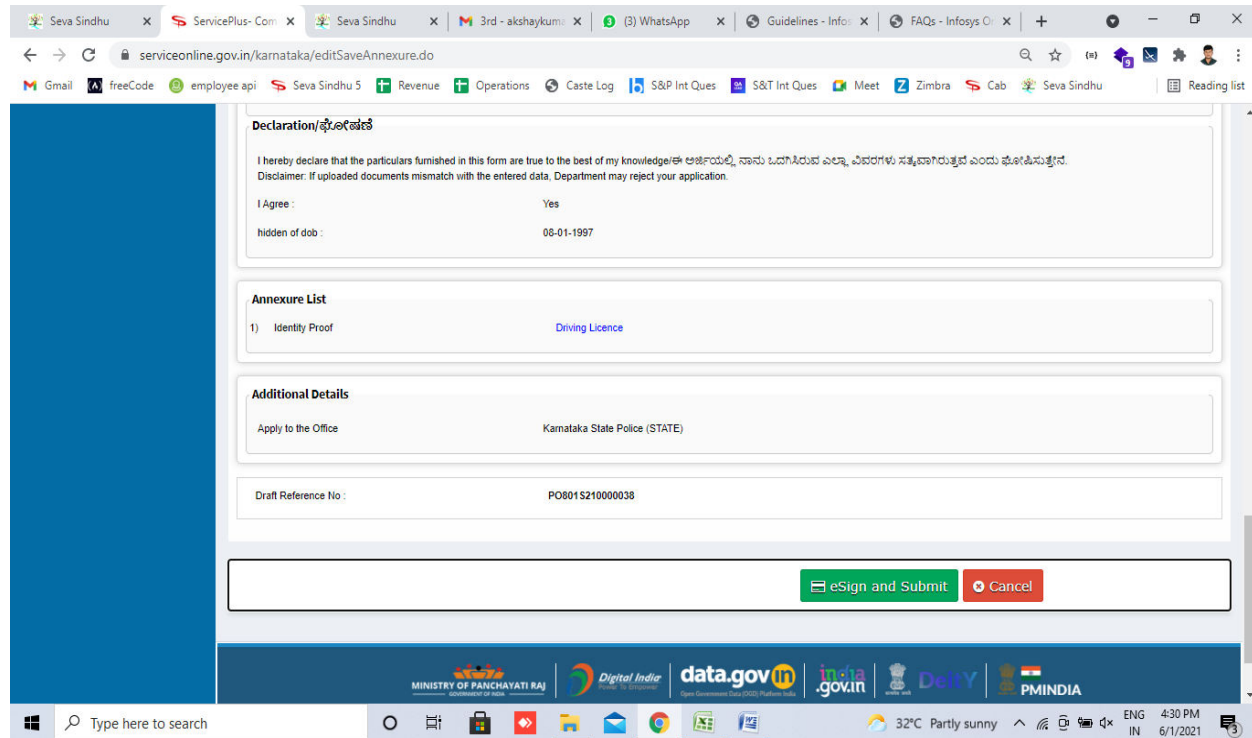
Seva Sindhu | ServicePlus- Com | Seva Sindhu | 3rd - akshaykuma | (3) WhatsApp | Guidelines - Info | FAQs - Infosys O

serviceonline.gov.in/karnataka/editSaveAnnexure.do

Gmail | freeCode | employee api | Seva Sindhu 5 | Revenue | Operations | Caste Log | S&P Int Ques | S&T Int Ques | Meet | Zimbra | Cab | Seva Sindhu | Reading list

Declaration/ಘೋಷಣೆ

I hereby declare that the particulars furnished in this form are true to the best of my knowledge/ಈ ಅರ್ಜಿಯಲ್ಲಿ ನಾನು ಒದಗಿಸಿರುವ ಎಲ್ಲಾ ವಿವರಗಳು ಸತ್ಯವಾಗಿರುತ್ತವೆ ಎಂದು ಘೋಷಿಸುತ್ತೇನೆ.
Disclaimer: If uploaded documents mismatch with the entered data, Department may reject your application.

I Agree : Yes

hidden of dob : 08-01-1997

Annexure List

1) Identity Proof Driving Licence

Additional Details

Apply to the Office Karnataka State Police (STATE)

Draft Reference No : PO801S210000038

eSign and Submit | Cancel

MINISTRY OF PANCHAYATI RAJ | Digital India | data.gov.in | india.gov.in | DeitY | PMINDIA

Type here to search

32°C Partly sunny ENG IN 4:30 PM 6/1/2021 3